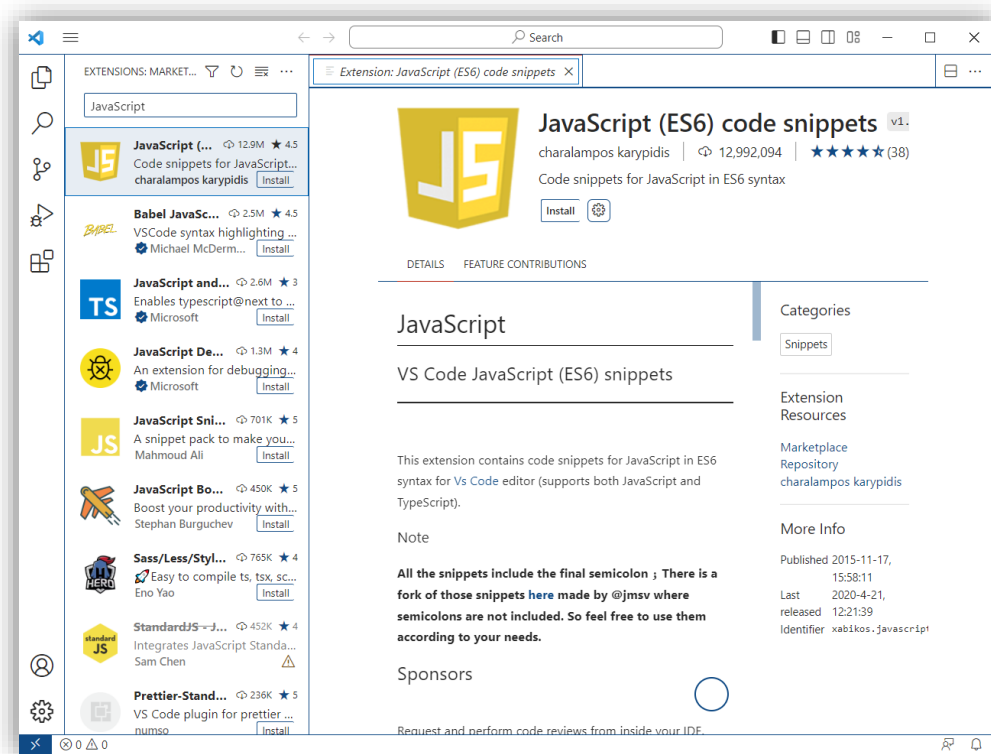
Search

EXTENSIONS: MARKET...

JavaScript

JavaScript (... 12.9M ★ 4.5
Code snippets for JavaScript...
charalampos karypidis Install

Babel JavaSc... 2.5M ★ 4.5
VSCode syntax highlighting ...
Michael McDerm... Install

JavaScript and... 2.6M ★ 3
Enables typescript@next to ...
Microsoft Install

JavaScript De... 1.3M ★ 4
An extension for debugging...
Microsoft Install

JavaScript Sni... 701K ★ 5
A snippet pack to make you...
Mahmoud Ali Install

JavaScript Bo... 450K ★ 5
Boost your productivity with...
Stephan Burguchev Install

Sass/Less/Styl... 765K ★ 4
Easy to compile ts, tsx, sc...
Eno Yao Install

StandardJS - J... 452K ★ 4
Integrates JavaScript Standa...
Sam Chen

Prettier-Stand... 236K ★ 5
VS Code plugin for prettier ...
numso Install

Extension: JavaScript (ES6) code snippets

JavaScript (ES6) code snippets v1.
charalampos karypidis | 12,992,094 | ★★★★★ (38)
Code snippets for JavaScript in ES6 syntax
Install

DETAILS FEATURE CONTRIBUTIONS

JavaScript

VS Code JavaScript (ES6) snippets

This extension contains code snippets for JavaScript in ES6 syntax for Vs Code editor (supports both JavaScript and TypeScript).

Note

All the snippets include the final semicolon ; There is a fork of those snippets here made by @jmsv where semicolons are not included. So feel free to use them according to your needs.

Sponsors

Request and perform code reviews from inside your IDE.

Categories
Snippets

Extension Resources
Marketplace
Repository
charalampos karypidis

More Info
Published 2015-11-17, 15:58:11
Last released 2020-4-21, 12:21:39
Identifier xabikos.javascript

0 0